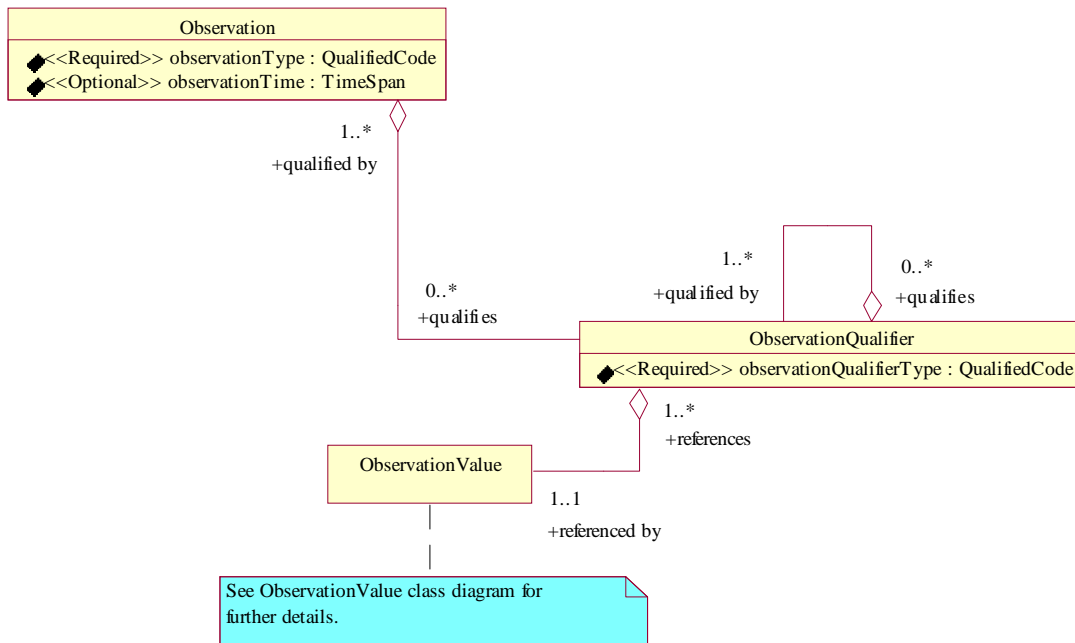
Observation

<<Required>> observationType : QualifiedCode
<<Optional>> observationTime : TimeSpan

1..*
+qualified by

0..*
+qualifies

1..*
+qualified by

0..*
+qualifies

ObservationQualifier

<<Required>> observationQualifierType : QualifiedCode

1..*
+references

ObservationValue

1..1
+referenced by

See ObservationValue class diagram for further details.